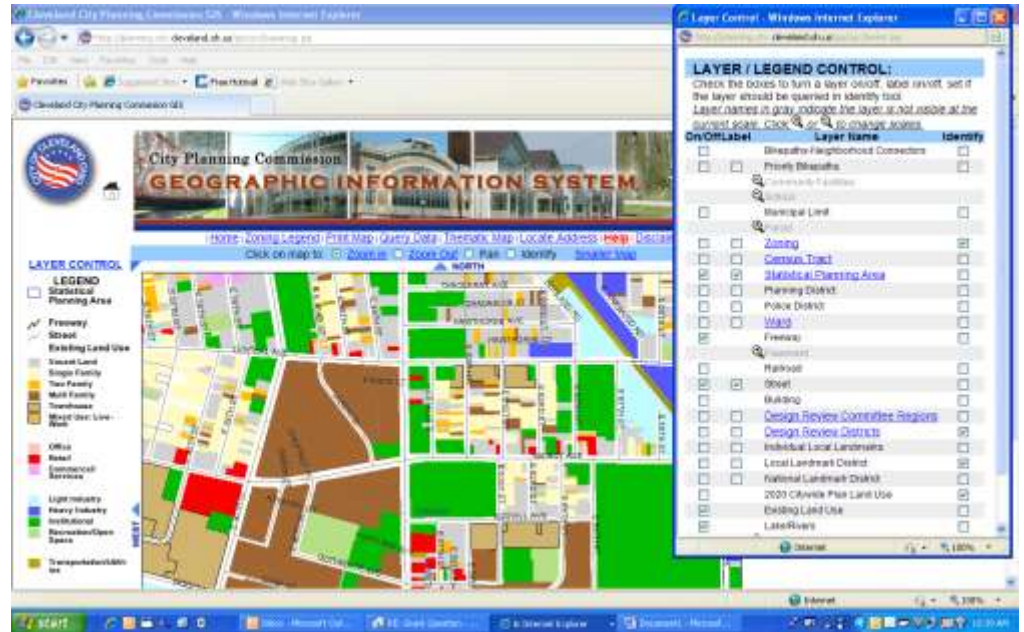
Cleveland City Planning Commission GIS - Windows Internet Explorer

cleveland.oh.us

Favorites

Cleveland City Planning Commission GIS

City Planning Commission
GEOGRAPHIC INFORMATION SYSTEM

Home | Zoning Legend | Print Map | Query Data | Thematic Map | Locate Address | Help | Disclai

Click on map to: Zoom in Zoom Out Pan Identify Smaller Map

NORTH

WEST

LAYER CONTROL

LEGEND
Statistical Planning Area

Freeway
Street
Existing Land Use
Vacant Land
Single Family
Two Family
Multi Family
Townhouse
Mixed Use: Live-Work

Office
Retail
Commercial Services

Light Industry
Heavy Industry
Institutional
Recreation/Open Space

Transportation/Utilities

Layer Control - Windows Internet Explorer

cleveland.oh.us

LAYER / LEGEND CONTROL:
Check the boxes to turn a layer on/off, label on/off, set if the layer should be queried in identify tool.
Layer names in gray indicate the layer is not visible at the current scale. Click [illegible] or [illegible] to change scales.

| On/Off | Label | Layer Name | Identify |
|---|---|---|---|
| | | Bikepaths-Neighborhood Connectors | |
| | | Priority Bikepaths | |
| | | Community Facilities | |
| | | Airport | |
| | | Municipal Limit | |
| | | Parcel | |
| | | Zoning | |
| | | Census Tract | |
| | | Statistical Planning Area | |
| | | Planning District | |
| | | Police District | |
| | | Ward | |
| | | Freeway | |
| | | Pavement | |
| | | Railroad | |
| | | Street | |
| | | Building | |
| | | Design Review Committee Regions | |
| | | Design Review Districts | |
| | | Individual Local Landmarks | |
| | | Local Landmark District | |
| | | National Landmark District | |
| | | 2020 Citywide Plan Land Use | |
| | | Existing Land Use | |
| | | Lake/Rivers | |

Internet 100%

Internet 100%

start

10:20 AM